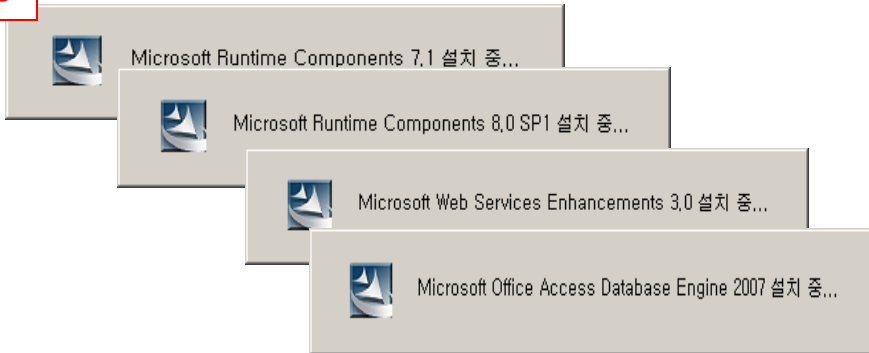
Microsoft Runtime Components 7.1 설치 중...

Microsoft Runtime Components 8.0 SP1 설치 중...

Microsoft Web Services Enhancements 3.0 설치 중...

Microsoft Office Access Database Engine 2007 설치 중...